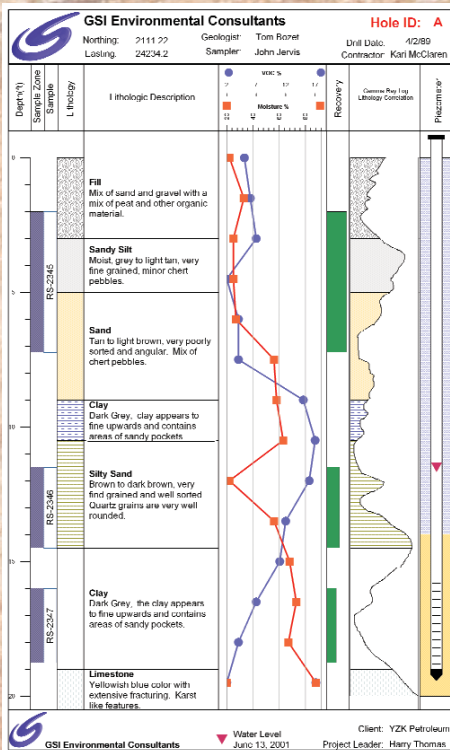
GSI Environmental Consultants

Hole ID: A

Northing: 2111.22
Easting: 24234.2
Geologist: Tom Bozet
Sampler: John Jervis
Drill Date: 4/2/89
Contractor: Kari McClaren

| Depth (ft) | Sample Zone | Sample | Lithology | Lithologic Description | VOC % / Moisture % | Recovery | Gamma Ray Log Lithology Correlation | Piezometer |
|---|---|---|---|---|---|---|---|---|

VOC %
2 7 12 17
Moisture %
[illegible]

0
5
10
15
20

RS-2345
RS-2346
RS-2347

Fill
Mix of sand and gravel with a mix of peat and other organic material.

Sandy Silt
Moist, grey to light tan, very fine grained, minor chert pebbles.

Sand
Tan to light brown, very poorly sorted and angular. Mix of chert pebbles.

Clay
Dark Grey, clay appears to fine upwards and contains areas of sandy pockets.

Silty Sand
Brown to dark brown, very find grained and well sorted Quartz grains are very well rounded.

Clay
Dark Grey, the clay appears to fine upwards and contains areas of sandy pockets.

Limestone
Yellowish blue color with extensive fracturing. Karst like features.

GSI Environmental Consultants

Water Level
June 13, 2001

Client: YZK Petroleum
Project Leader: Harry Thomas